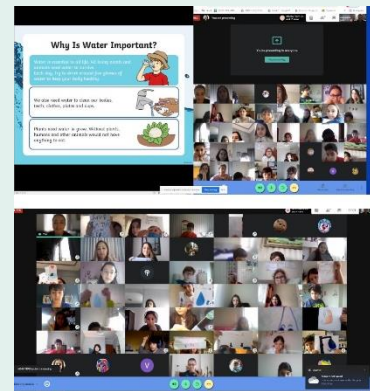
Why Is Water Important?

Water is essential to all life. All living things need water to survive. Each day, try to drink around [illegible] glasses of water to keep your body healthy.

We also need water to clean our bodies, teeth, clothes, dishes and cars.

Plants need water to grow. Without plants, humans and other animals would not have anything to eat.

You're presenting

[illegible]